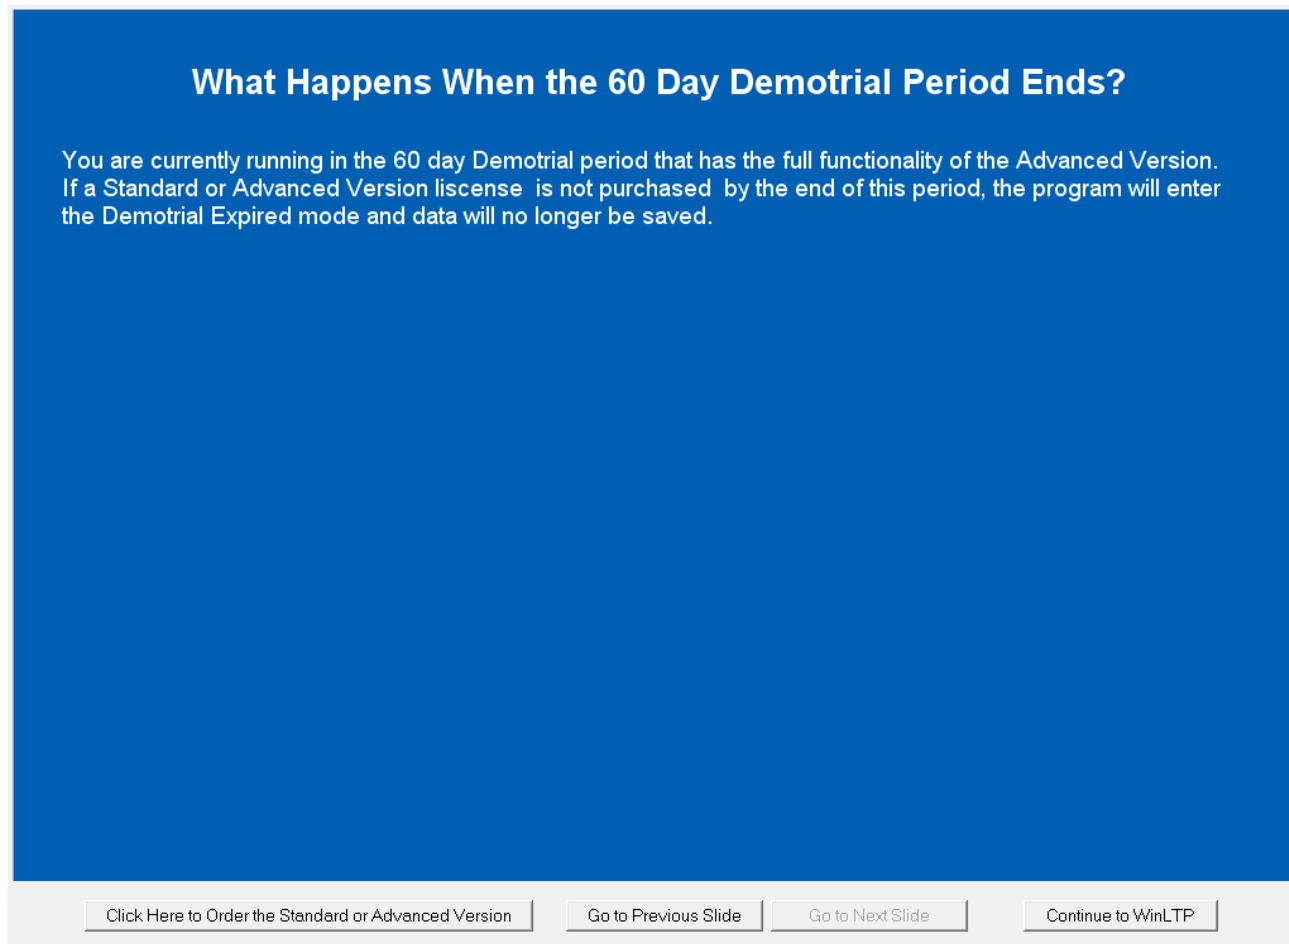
What Happens When the 60 Day Demotrial Period Ends?

You are currently running in the 60 day Demotrial period that has the full functionality of the Advanced Version. If a Standard or Advanced Version liscense is not purchased by the end of this period, the program will enter the Demotrial Expired mode and data will no longer be saved.

Click Here to Order the Standard or Advanced Version

Go to Previous Slide

Go to Next Slide

Continue to WinLTP